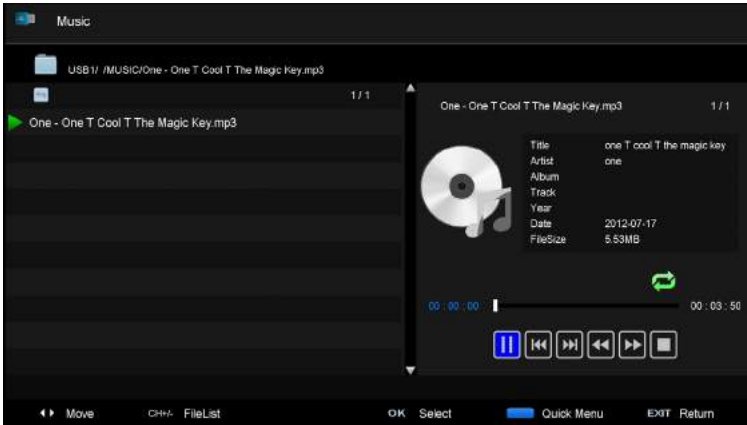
Music

USB1/ /MUSIC/One - One T Cool T The Magic Key.mp3

1 / 1

One - One T Cool T The Magic Key.mp3

One - One T Cool T The Magic Key.mp3 1 / 1

| | |
|---|---|
| Title | one T cool T the magic key |
| Artist | one |
| Album | |
| Track | |
| Year | |
| Date | 2012-07-17 |
| FileSize | 5.53MB |

00 : 00 : 00 00 : 03 : 50

Move CH+/- FileList OK Select Quick Menu EXIT Return